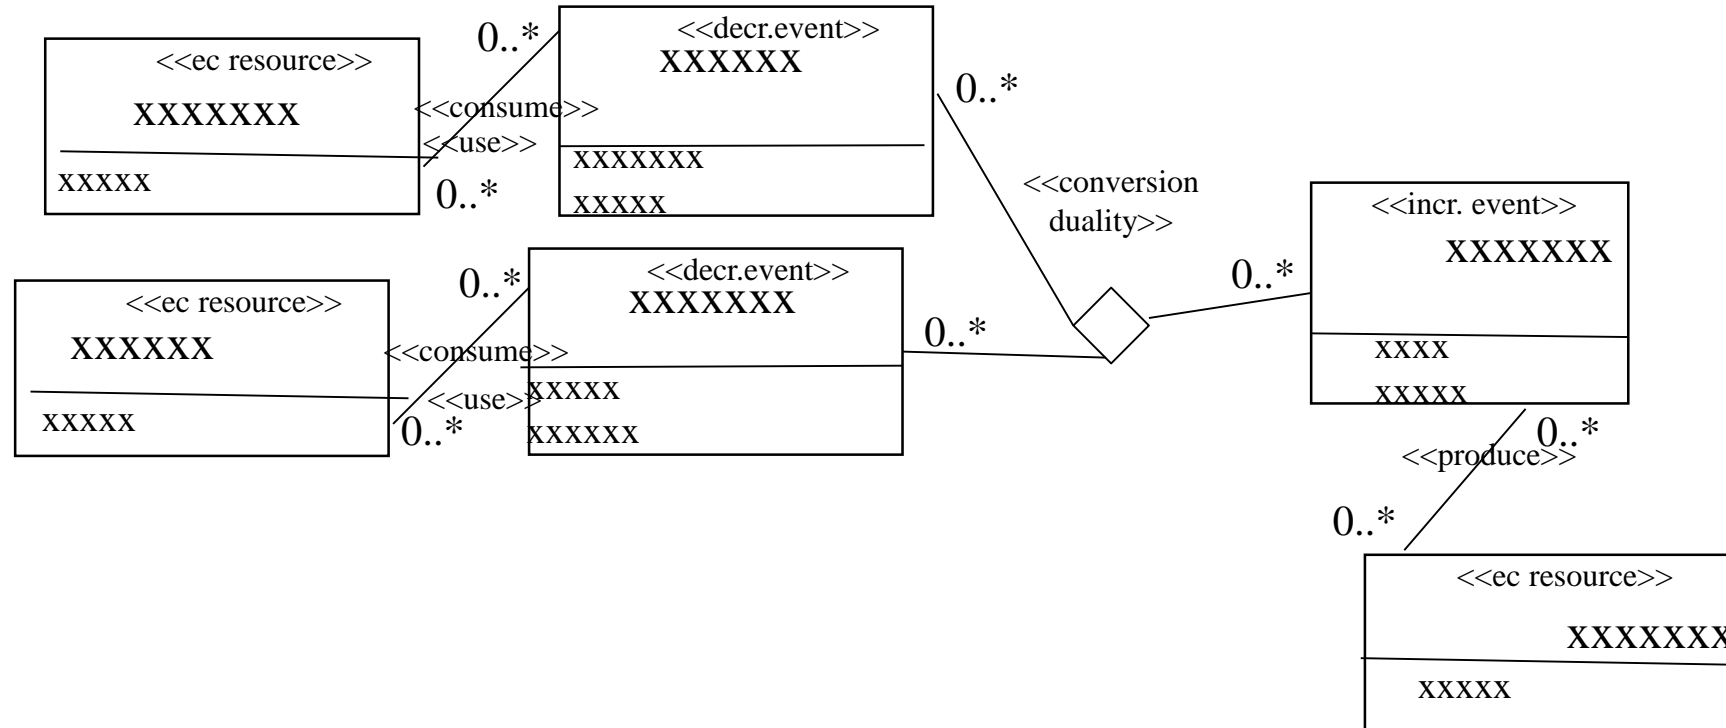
<<ec resource>>
XXXXXXX
xxxxx

0..*
<<consume>>
<<use>>
0..*

<<decr.event>>
XXXXXX
XXXXXXX
XXXXX

0..*

<<conversion duality>>

<<ec resource>>
XXXXXX
xxxxx

0..*
<<consume>>
<<use>>
0..*

<<decr.event>>
XXXXXXX
XXXXX
XXXXXX

0..*

0..*

<<incr. event>>
XXXXXXX
XXXX
XXXXX

0..*
<<produce>>
0..*

<<ec resource>>
XXXXXXX
XXXXX